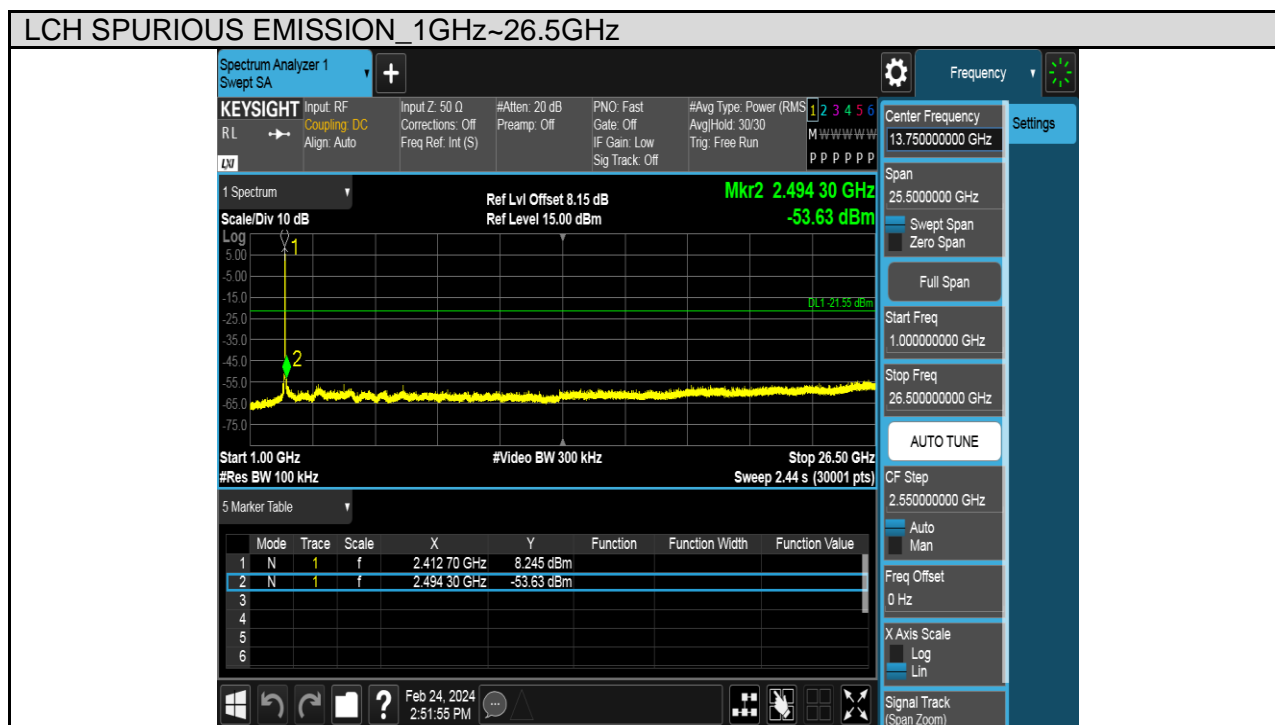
LCH SPURIOUS EMISSION_1GHz~26.5GHz

Spectrum Analyzer 1
Swept SA

Frequency

KEYSIGHT Input: RF
Coupling: DC
Align: Auto
RL

Input Z: 50 Ω
Corrections: Off
Freq Ref: Int (S)

#Atten: 20 dB
Preamp: Off

PNO: Fast
Gate: Off
IF Gain: Low
Sig Track: Off

#Avg Type: Power (RMS)
Avg|Hold: 30/30
Trig: Free Run

1 2 3 4 5 6
M W W W W W
P P P P P P

1 Spectrum
Scale/Div 10 dB
Log

Ref Lvl Offset 8.15 dB
Ref Level 15.00 dBm

Mkr2 2.494 30 GHz
-53.63 dBm

5.00
-5.00
-15.0
-25.0
-35.0
-45.0
-55.0
-65.0
-75.0

DL1 -21.55 dBm

Start 1.00 GHz
#Res BW 100 kHz

#Video BW 300 kHz

Stop 26.50 GHz
Sweep 2.44 s (30001 pts)

5 Marker Table

| | Mode | Trace | Scale | X | Y | Function | Function Width | Function Value |
|---|---|---|---|---|---|---|---|---|
| 1 | N | 1 | f | 2.412 70 GHz | 8.245 dBm | | | |
| 2 | N | 1 | f | 2.494 30 GHz | -53.63 dBm | | | |
| 3 | | | | | | | | |
| 4 | | | | | | | | |
| 5 | | | | | | | | |
| 6 | | | | | | | | |

Feb 24, 2024
2:51:55 PM

Center Frequency
13.750000000 GHz
Settings
Span
25.5000000 GHz
Swept Span
Zero Span
Full Span
Start Freq
1.000000000 GHz
Stop Freq
26.500000000 GHz
AUTO TUNE
CF Step
2.550000000 GHz
Auto
Man
Freq Offset
0 Hz
X Axis Scale
Log
Lin
Signal Track
(Span Zoom)